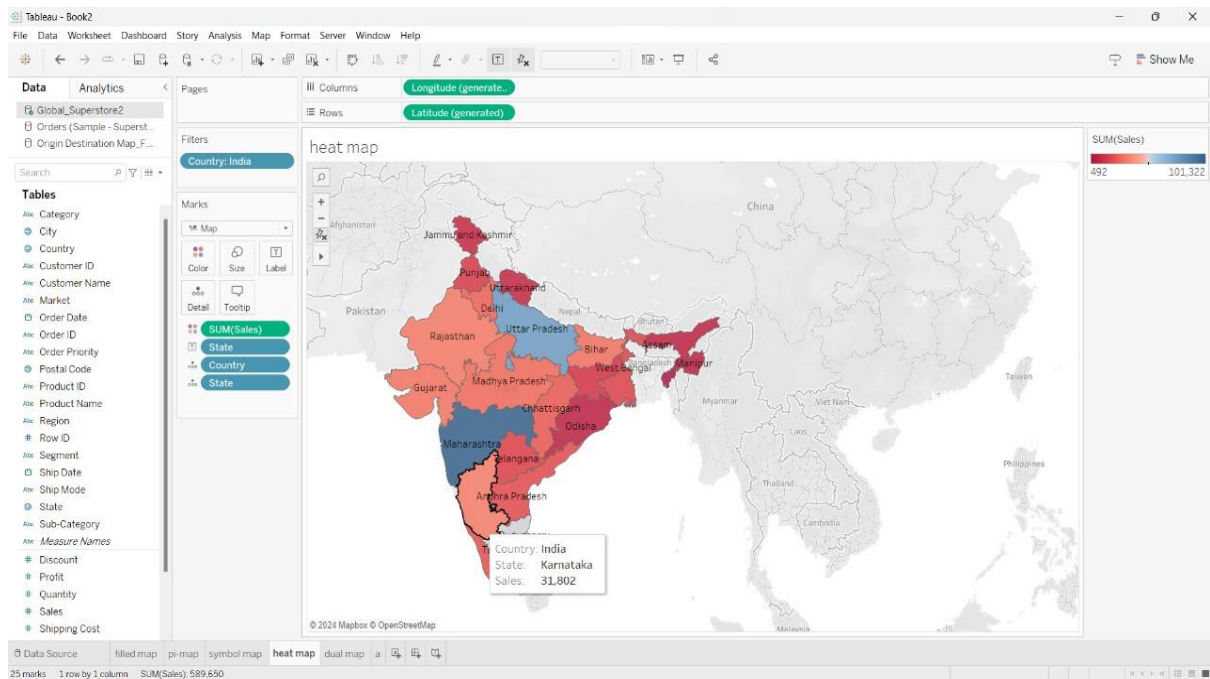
Tableau - Book2

File Data Worksheet Dashboard Story Analysis Map Format Server Window Help

Show Me

Data Analytics

Global_Superstore2
Orders (Sample - Superst...
Origin Destination Map_F...

Search

Tables

Category
City
Country
Customer ID
Customer Name
Market
Order Date
Order ID
Order Priority
Postal Code
Product ID
Product Name
Region
Row ID
Segment
Ship Date
Ship Mode
State
Sub-Category
Measure Names
Discount
Profit
Quantity
Sales
Shipping Cost

Pages

Filters

Country: India

Marks

Map

Color Size Label

Detail Tooltip

SUM(Sales)
State
Country
State

Columns Longitude (generate..

Rows Latitude (generated)

heat map

Afghanistan
Jammu and Kashmir
China
Punjab
Uttarakhand
Pakistan
Delhi
Nepal
Uttar Pradesh
Bhutan
Rajasthan
Assam
Bihar
Manipur
Gujarat
Madhya Pradesh
West Bengal
Bangladesh
Taiwan
Myanmar
Chhattisgarh
Viet Nam
Odisha
Laos
Maharashtra
Telangana
Philippines
Thailand
Andhra Pradesh
Cambodia
Ta
Malaysia

Country: India
State: Karnataka
Sales: 31,802

© 2024 Mapbox © OpenStreetMap

SUM(Sales)
492 101,322

Data Source filled map pi-map symbol map heat map dual map a

25 marks 1 row by 1 column SUM(Sales): 589,650